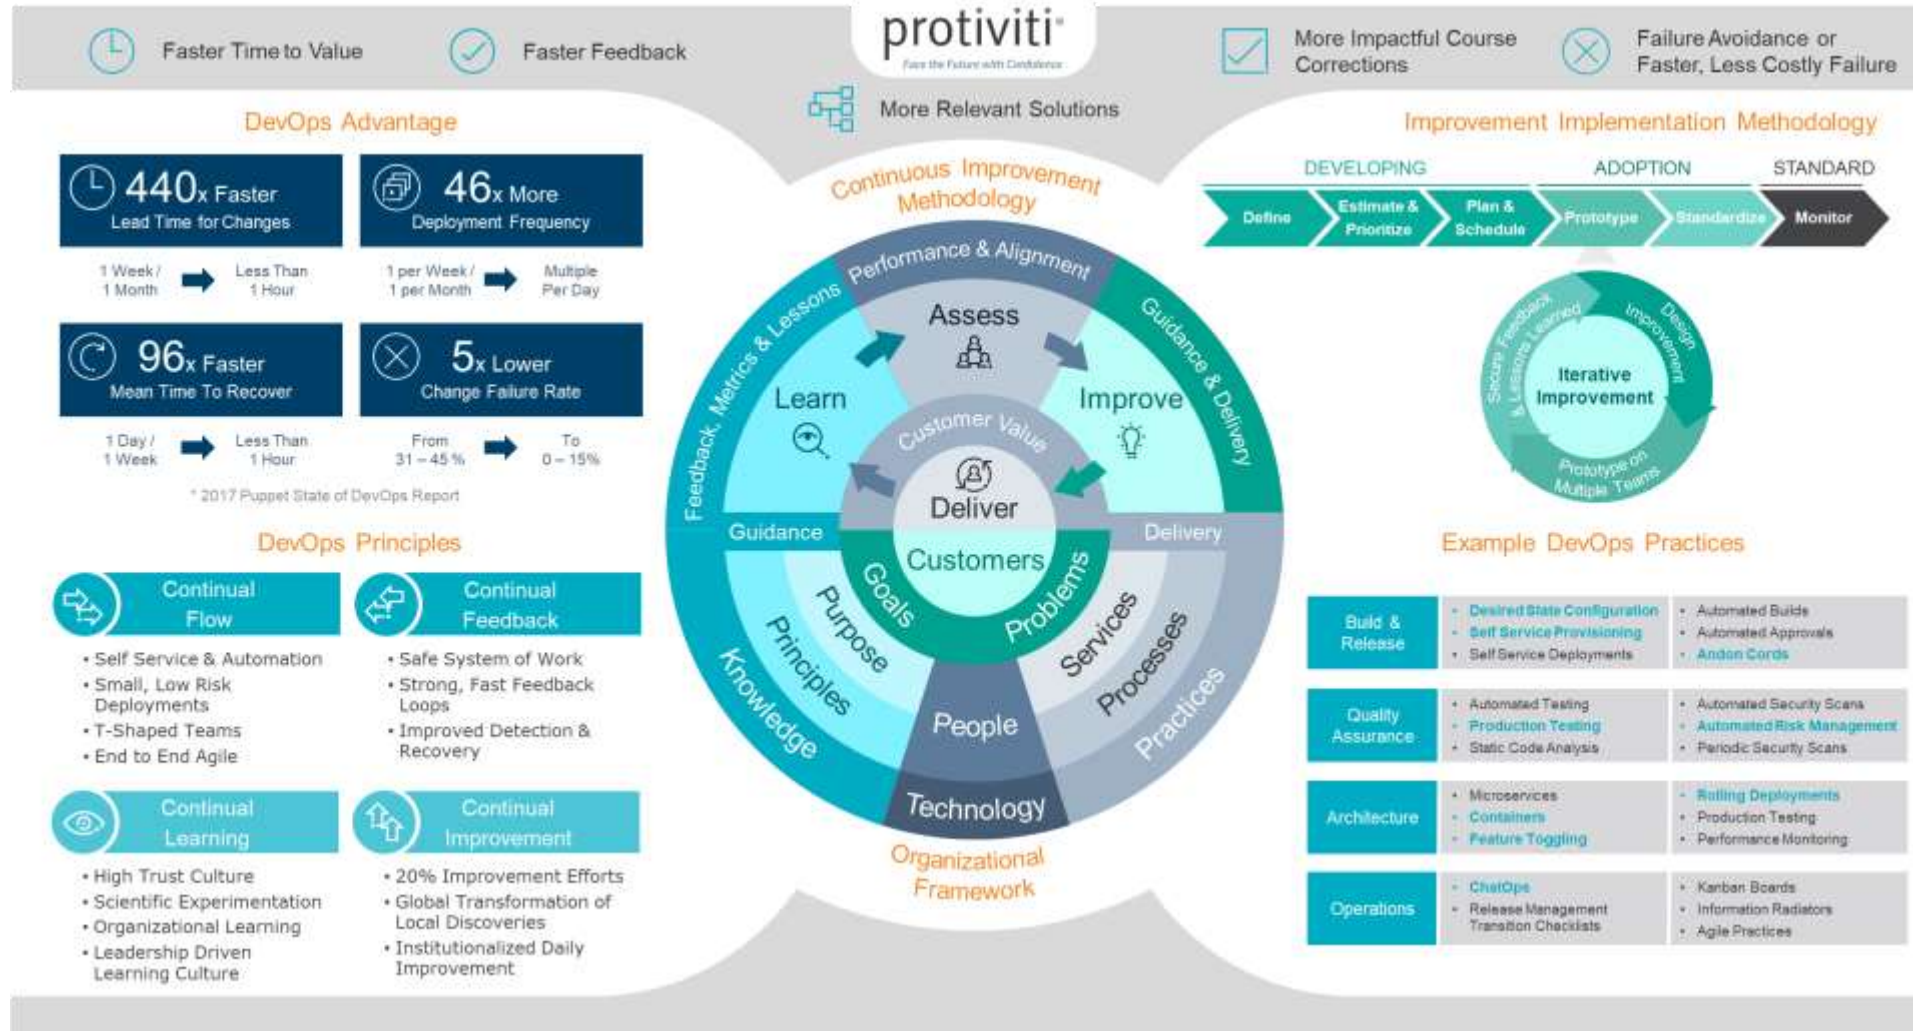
Faster Time to Value

Faster Feedback

protiviti
Face the Future with Confidence

More Impactful Course Corrections

Failure Avoidance or Faster, Less Costly Failure

More Relevant Solutions

DevOps Advantage

440x Faster
Lead Time for Changes

46x More
Deployment Frequency

1 Week / 1 Month → Less Than 1 Hour

1 per Week / 1 per Month → Multiple Per Day

96x Faster
Mean Time To Recover

5x Lower
Change Failure Rate

1 Day / 1 Week → Less Than 1 Hour

From 31 – 45 % → To 0 – 15%

* 2017 Puppet State of DevOps Report

DevOps Principles

Continual Flow
• Self Service & Automation
• Small, Low Risk Deployments
• T-Shaped Teams
• End to End Agile

Continual Feedback
• Safe System of Work
• Strong, Fast Feedback Loops
• Improved Detection & Recovery

Continual Learning
• High Trust Culture
• Scientific Experimentation
• Organizational Learning
• Leadership Driven Learning Culture

Continual Improvement
• 20% Improvement Efforts
• Global Transformation of Local Discoveries
• Institutionalized Daily Improvement

Continuous Improvement Methodology

Performance & Alignment
Guidance & Delivery
Feedback, Metrics & Lessons
Assess
Learn
Improve
Customer Value
Deliver
Guidance
Delivery
Customers
Goals
Problems
Purpose
Services
Principles
Processes
Knowledge
Practices
People
Technology

Organizational Framework

Improvement Implementation Methodology

DEVELOPING
ADOPTION
STANDARD

Define
Estimate & Prioritize
Plan & Schedule
Prototype
Standardize
Monitor

Iterative Improvement
Design Improvement
Prototype on Multiple Teams
Secure Feedback & Lessons Learned

Example DevOps Practices

| Build & Release | • Desired State Configuration • Self Service Provisioning • Self Service Deployments | • Automated Builds • Automated Approvals • Andon Cords |
|---|---|---|
| Quality Assurance | • Automated Testing • Production Testing • Static Code Analysis | • Automated Security Scans • Automated Risk Management • Periodic Security Scans |
| Architecture | • Microservices • Containers • Feature Toggling | • Rolling Deployments • Production Testing • Performance Monitoring |
| Operations | • ChatOps • Release Management Transition Checklists | • Kanban Boards • Information Radiators • Agile Practices |